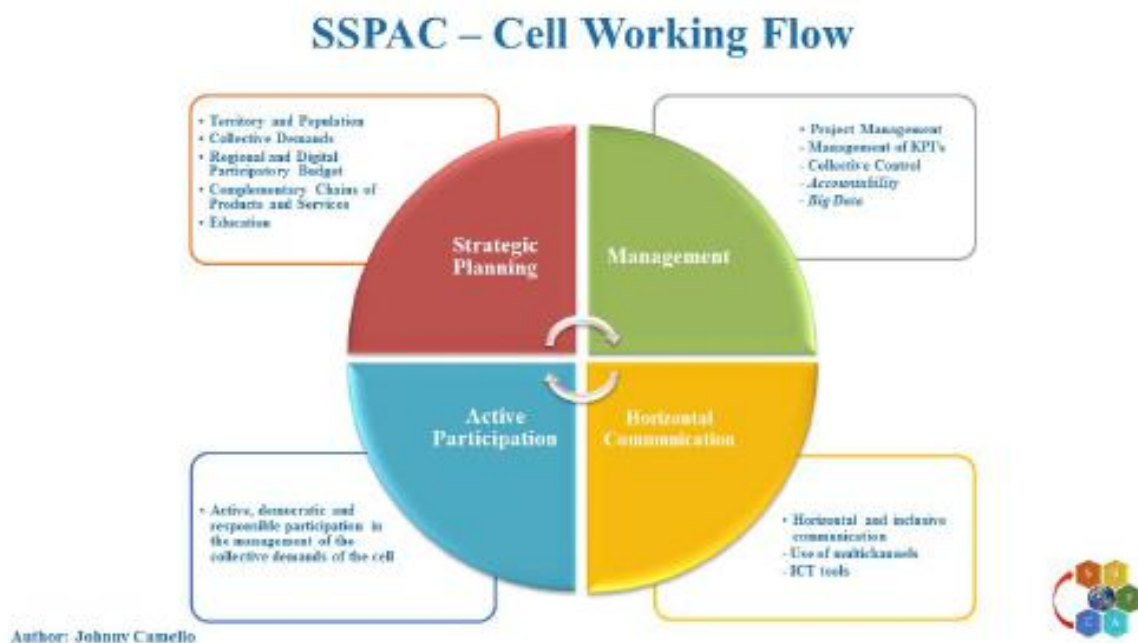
SSPAC – Cell Working Flow

• Territory and Population
• Collective Demands
• Regional and Digital Participatory Budget
• Complementary Chains of Products and Services
• Education

• Project Management
- Management of KPI's
- Collective Control
- *Accountability*
- *Big Data*

Strategic Planning

Management

Active Participation

Horizontal Communication

• Active, democratic and responsible participation in the management of the collective demands of the cell

• Horizontal and inclusive communication
- Use of multichannels
- ICT tools

Author: Johnny Camello